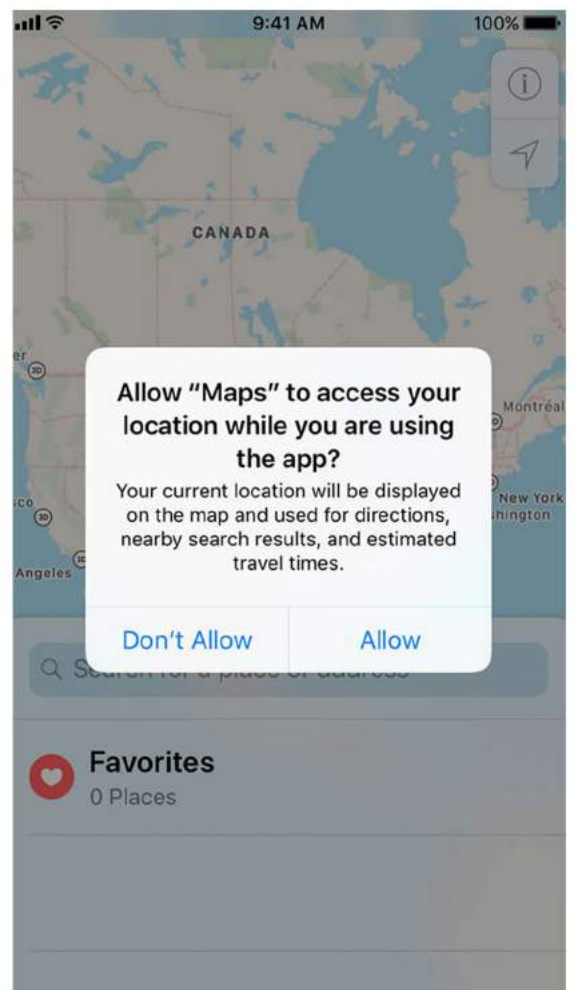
9:41 AM
100%

CANADA

er
3D

Montreal

sco
3D
New York
shington

Angeles
3D

Allow “Maps” to access your location while you are using the app?
Your current location will be displayed on the map and used for directions, nearby search results, and estimated travel times.

Don't Allow
Allow

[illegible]

Favorites
0 Places